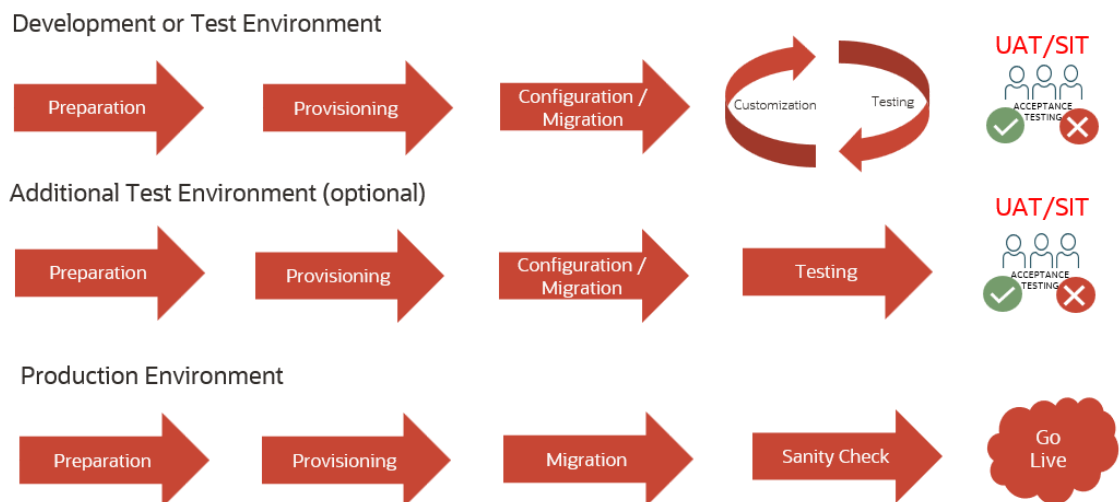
Development or Test Environment

Preparation

Provisioning

Configuration / Migration

Customization

Testing

UAT/SIT

ACCEPTANCE TESTING

Additional Test Environment (optional)

Preparation

Provisioning

Configuration / Migration

Testing

UAT/SIT

ACCEPTANCE TESTING

Production Environment

Preparation

Provisioning

Migration

Sanity Check

Go Live